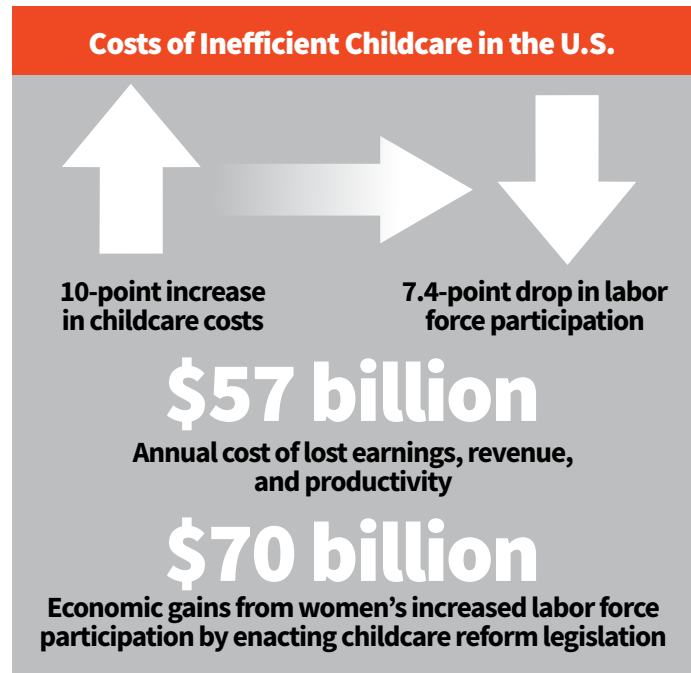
Costs of Inefficient Childcare in the U.S.

10-point increase in childcare costs

7.4-point drop in labor force participation

$57 billion

Annual cost of lost earnings, revenue, and productivity

$70 billion

Economic gains from women’s increased labor force participation by enacting childcare reform legislation